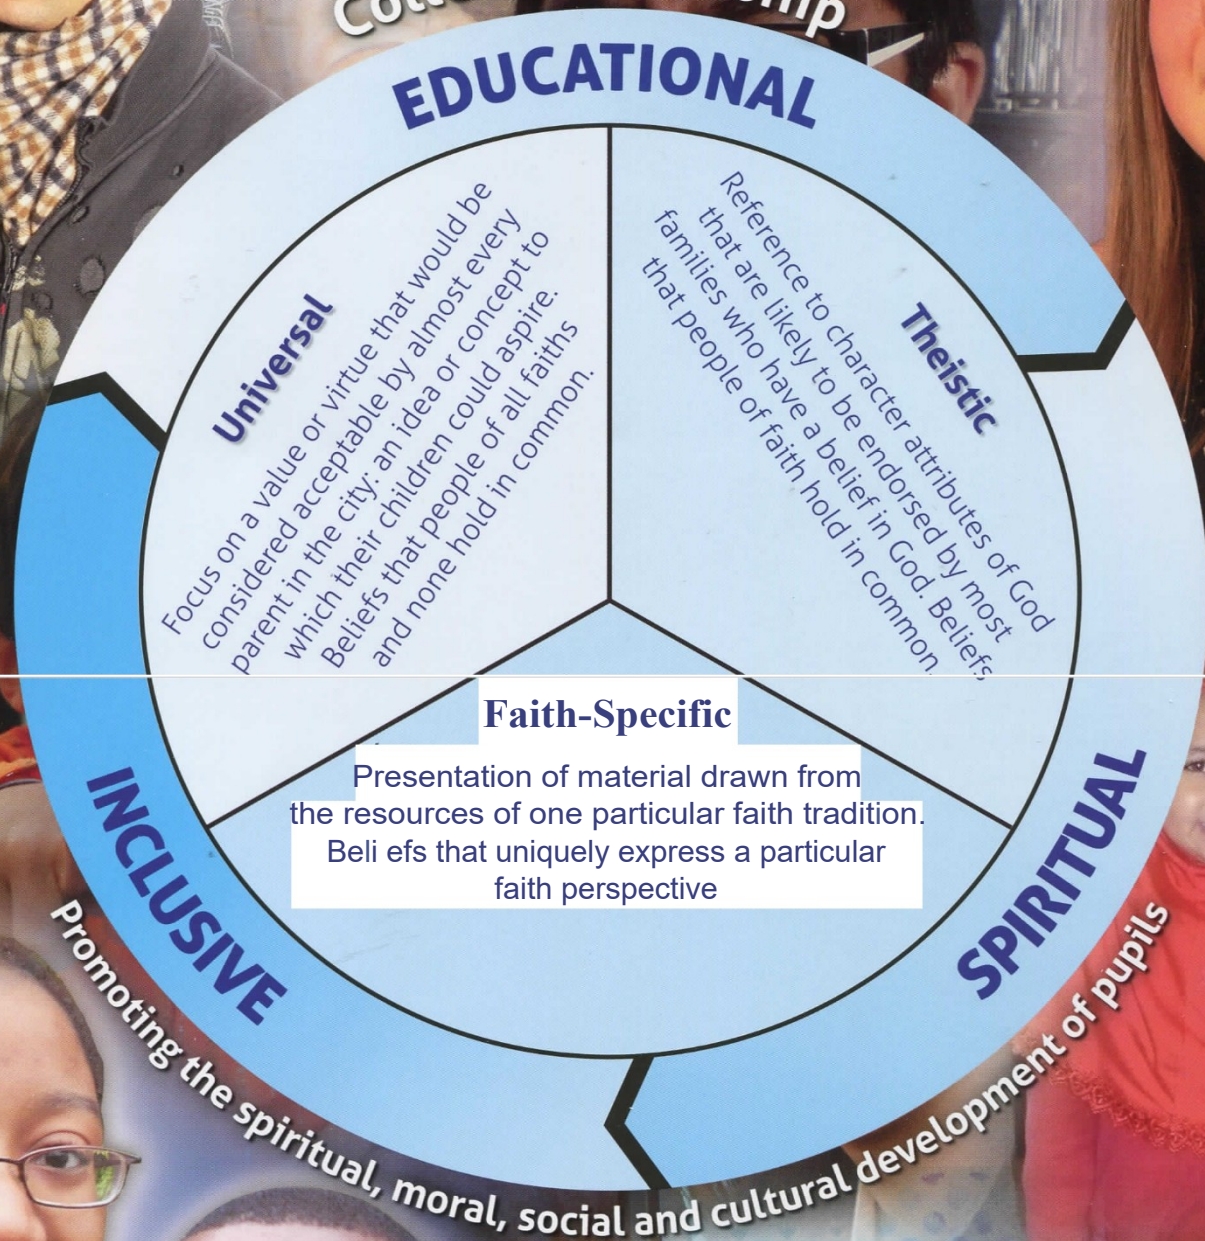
Co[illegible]ip

EDUCATIONAL

Universal

Focus on a value or virtue that would be considered acceptable by almost every parent in the city: an idea or concept to which their children could aspire. Beliefs that people of all faiths and none hold in common.

Theistic

Reference to character attributes of God that are likely to be endorsed by most families who have a belief in God. Beliefs that people of faith hold in common.

Faith-Specific

Presentation of material drawn from the resources of one particular faith tradition. Beli efs that uniquely express a particular faith perspective

INCLUSIVE

SPIRITUAL

Promoting the spiritual, moral, social and cultural development of pupils